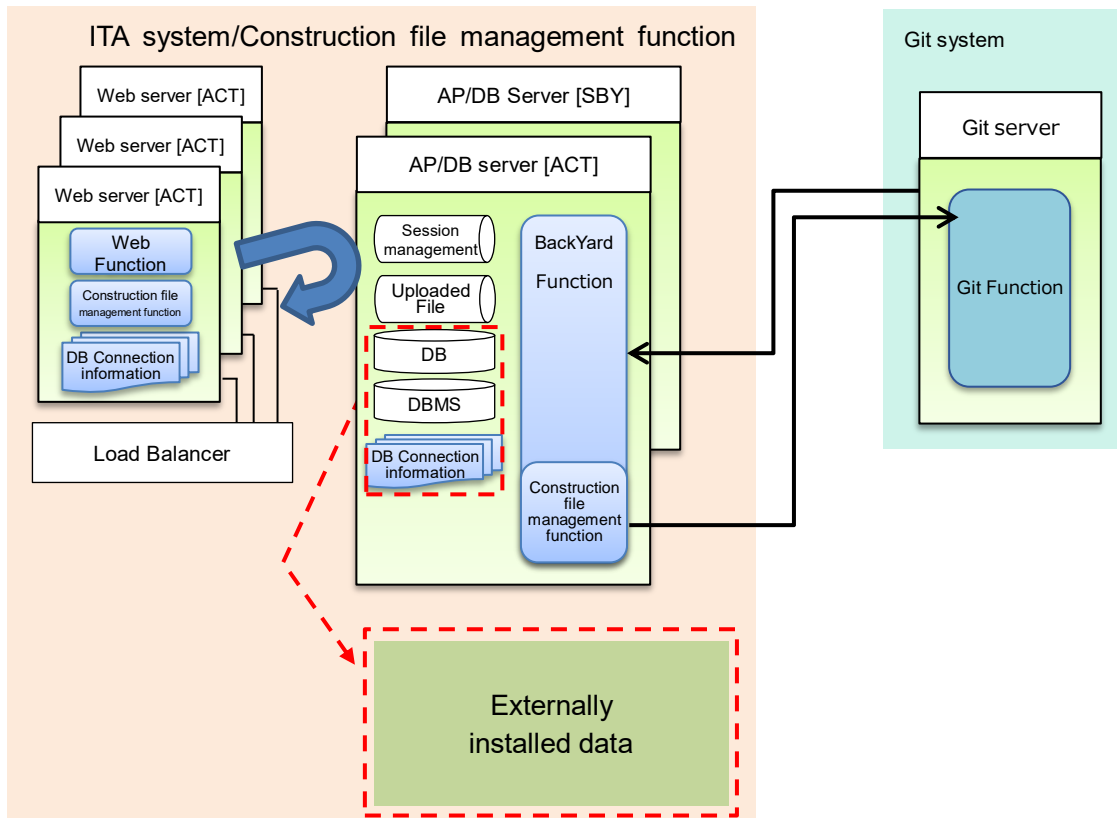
ITA system/Construction file management function

Web server [ACT]

Web server [ACT]

Web server [ACT]

Web Function

Construction file management function

DB Connection information

Load Balancer

AP/DB Server [SBY]

AP/DB server [ACT]

Session management

Uploaded File

DB

DBMS

DB Connection information

BackYard Function

Construction file management function

Externally installed data

Git system

Git server

Git Function